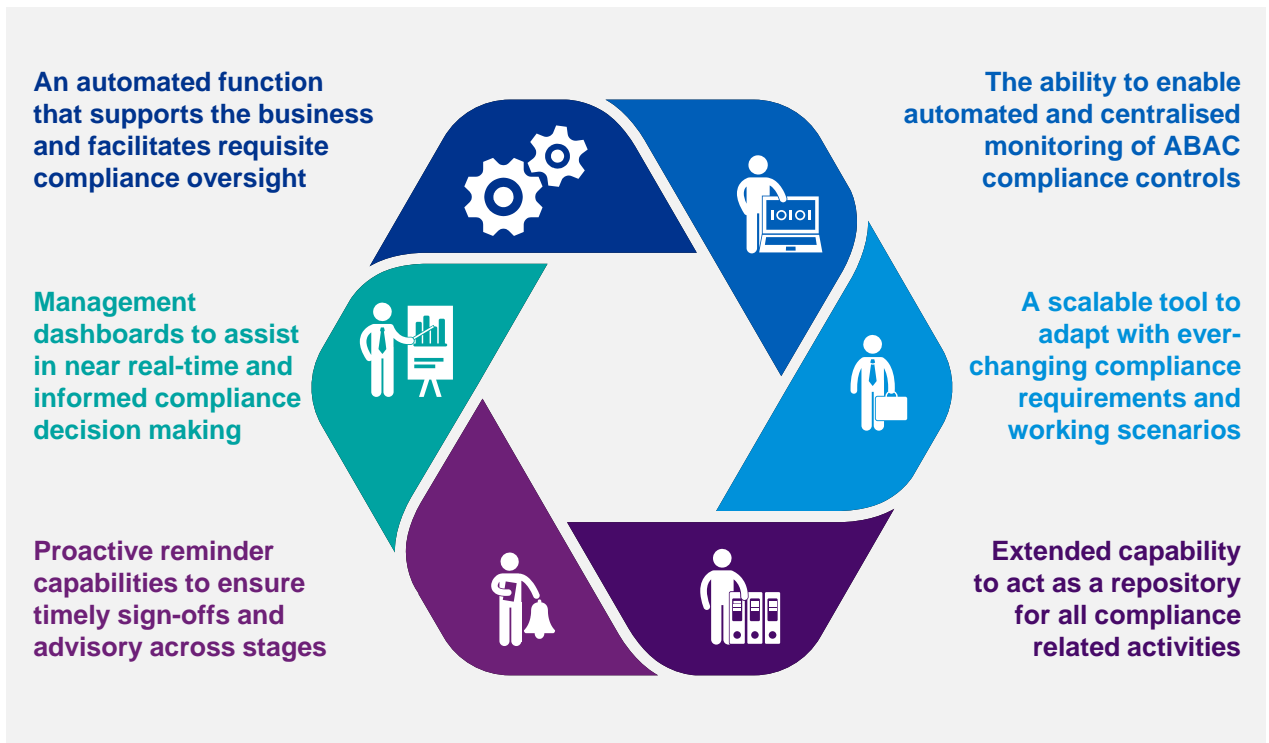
An automated function that supports the business and facilitates requisite compliance oversight

The ability to enable automated and centralised monitoring of ABAC compliance controls

Management dashboards to assist in near real-time and informed compliance decision making

A scalable tool to adapt with ever-changing compliance requirements and working scenarios

Proactive reminder capabilities to ensure timely sign-offs and advisory across stages

Extended capability to act as a repository for all compliance related activities

IOIOI